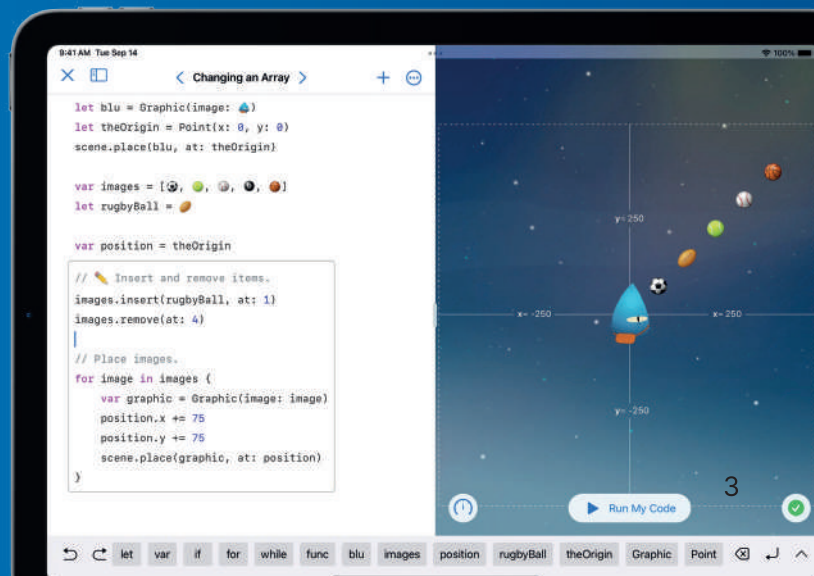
9:41 AM Tue Sep 14

100%

Changing an Array

let blu = Graphic(image: )
let theOrigin = Point(x: 0, y: 0)
scene.place(blu, at: theOrigin)

var images = [, , , , ]
let rugbyBall = 

var position = theOrigin

// Insert and remove items.
images.insert(rugbyBall, at: 1)
images.remove(at: 4)

// Place images.
for image in images {
var graphic = Graphic(image: image)
position.x += 75
position.y += 75
scene.place(graphic, at: position)
}

y= 250
x= -250
x= 250
y= -250

3

Run My Code

let var if for while func blu images position rugbyBall theOrigin Graphic Point